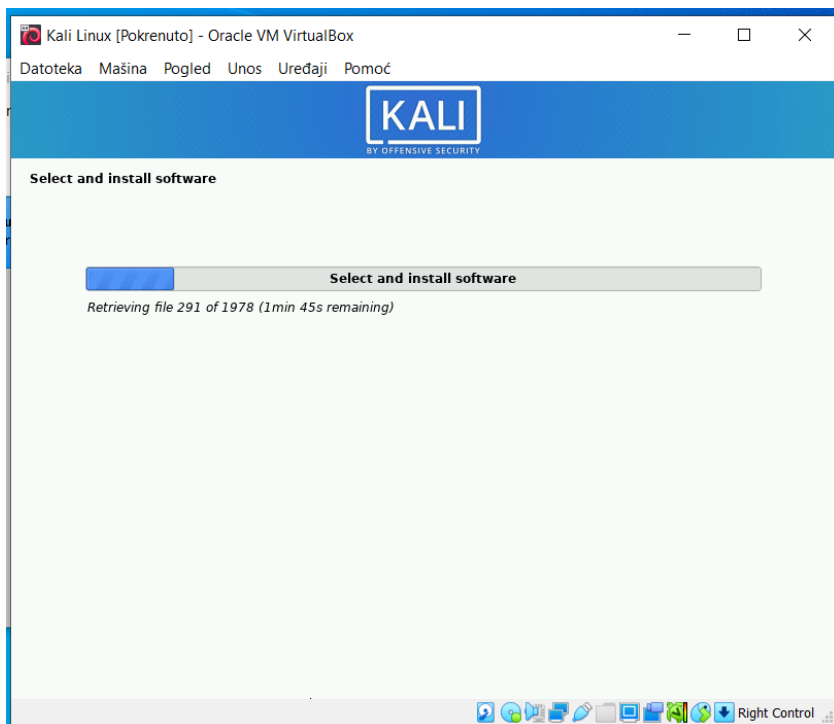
Kali Linux [Pokrenuto] - Oracle VM VirtualBox

Datoteka Mašina Pogled Unos Uređaji Pomoć

KALI
BY OFFENSIVE SECURITY

Select and install software

Select and install software

Retrieving file 291 of 1978 (1min 45s remaining)

Right Control